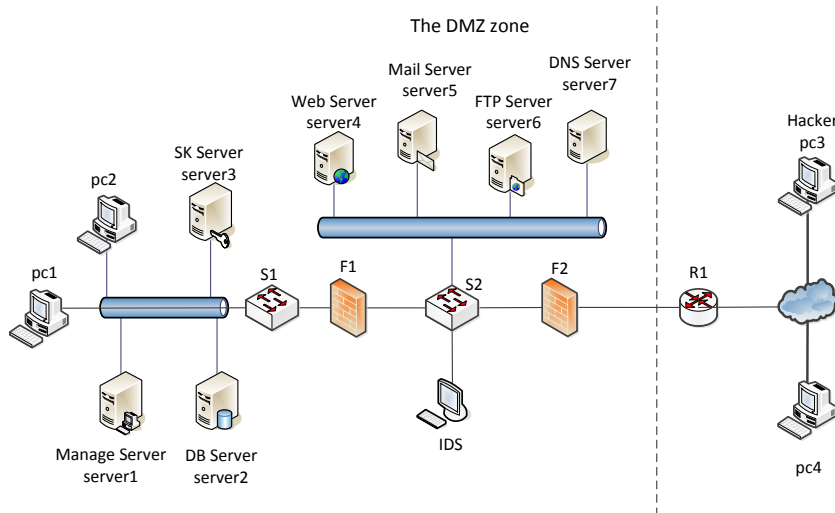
The DMZ zone

Web Server
server4

Mail Server
server5

FTP Server
server6

DNS Server
server7

Hacker
pc3

SK Server
server3

pc2

pc1

S1

F1

S2

F2

R1

IDS

Manage Server
server1

DB Server
server2

pc4